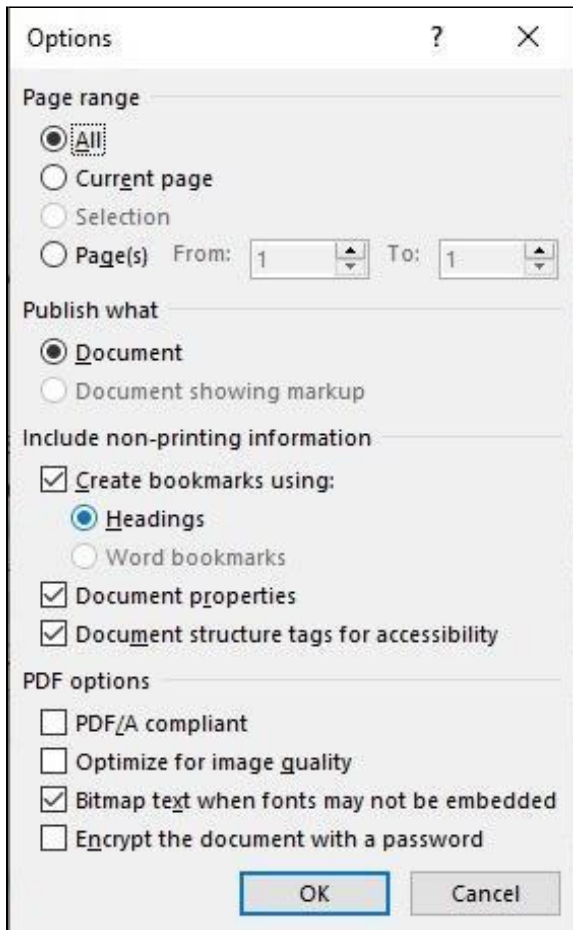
Options ? ×

Page range

All

Current page

Selection

Page(s) From: 1 To: 1

Publish what

Document

Document showing markup

Include non-printing information

Create bookmarks using:

Headings

Word bookmarks

Document properties

Document structure tags for accessibility

PDF options

PDF/A compliant

Optimize for image quality

Bitmap text when fonts may not be embedded

Encrypt the document with a password

OK Cancel